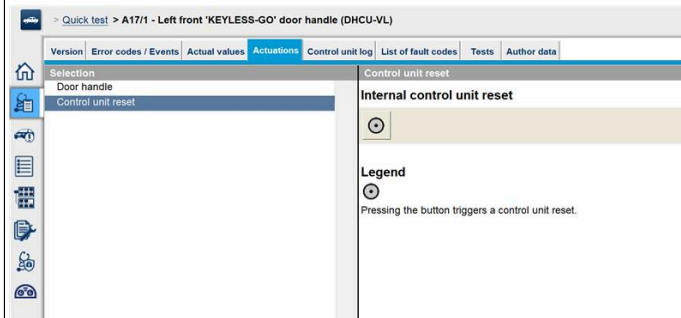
> Quick test > A17/1 - Left front 'KEYLESS-GO' door handle (DHCU-VL)

Version | Error codes / Events | Actual values | Actuations | Control unit log | List of fault codes | Tests | Author data

Selection
Door handle
Control unit reset

Control unit reset
Internal control unit reset

Legend
Pressing the button triggers a control unit reset.